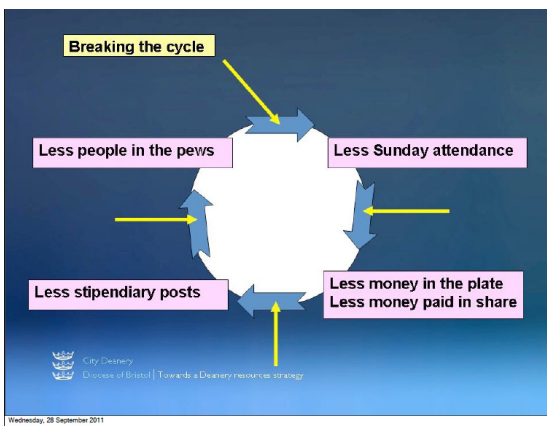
Breaking the cycle

Less people in the pews

Less Sunday attendance

Less money in the plate
Less money paid in share

Less stipendiary posts

City Deanery
Diocese of Bristol | Towards a Deanery resources strategy

Wednesday, 28 September 2011